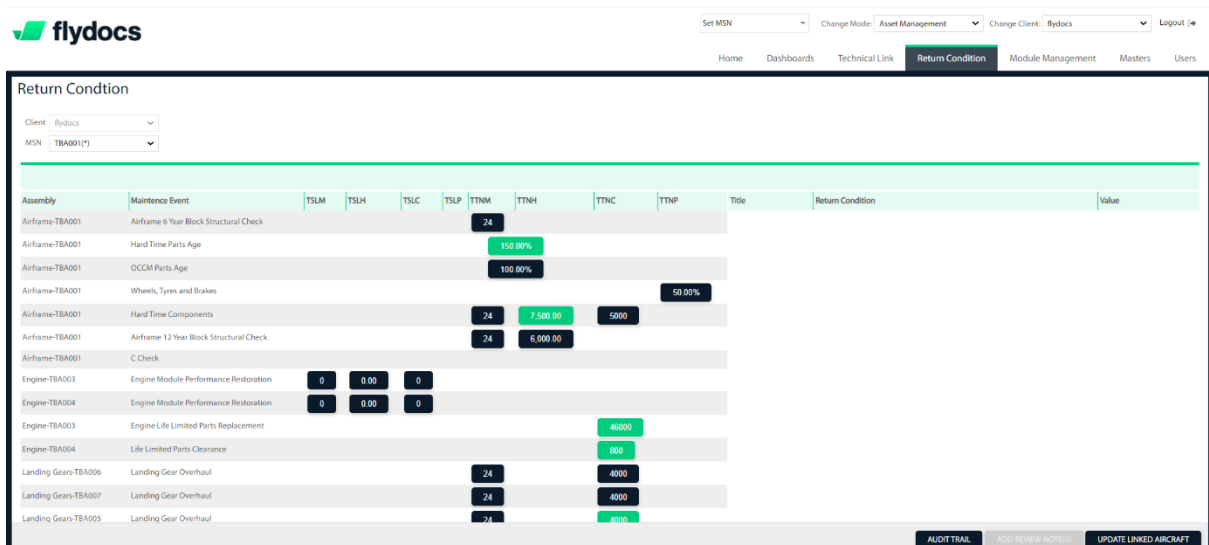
flydocs

Set MSN Change Mode: Asset Management Change Client: flydocs Logout

Home Dashboards Technical Link Return Condition Module Management Masters Users

Return Condtion

Client flydocs
MSN TBA001(*)

| Assembly | Maintence Event | TSLM | TSLH | TSLC | TSLP | TTNM | TTNH | TTNC | TTNP | Title | Return Condition | Value |
|---|---|---|---|---|---|---|---|---|---|---|---|---|
| Airframe-TBA001 | Airframe 6 Year Block Structural Check | | | | | 24 | | | | | | |
| Airframe-TBA001 | Hard Time Parts Age | | | | | | 150.00% | | | | | |
| Airframe-TBA001 | OCCM Parts Age | | | | | | 100.00% | | | | | |
| Airframe-TBA001 | Wheels, Tyres and Brakes | | | | | | | | 50.00% | | | |
| Airframe-TBA001 | Hard Time Components | | | | | 24 | 7,500.00 | 5000 | | | | |
| Airframe-TBA001 | Airframe 12 Year Block Structural Check | | | | | 24 | 6,000.00 | | | | | |
| Airframe-TBA001 | C Check | | | | | | | | | | | |
| Engine-TBA003 | Engine Module Performance Restoration | 0 | 0.00 | 0 | | | | | | | | |
| Engine-TBA004 | Engine Module Performance Restoration | 0 | 0.00 | 0 | | | | | | | | |
| Engine-TBA003 | Engine Life Limited Parts Replacement | | | | | | | 46000 | | | | |
| Engine-TBA004 | Life Limited Parts Clearance | | | | | | | 800 | | | | |
| Landing Gears-TBA006 | Landing Gear Overhaul | | | | | 24 | | 4000 | | | | |
| Landing Gears-TBA007 | Landing Gear Overhaul | | | | | 24 | | 4000 | | | | |
| Landing Gears-TBA005 | Landing Gear Overhaul | | | | | 24 | | 4000 | | | | |

AUDIT TRAIL ADD REVIEW NOTE(S) UPDATE LINKED AIRCRAFT